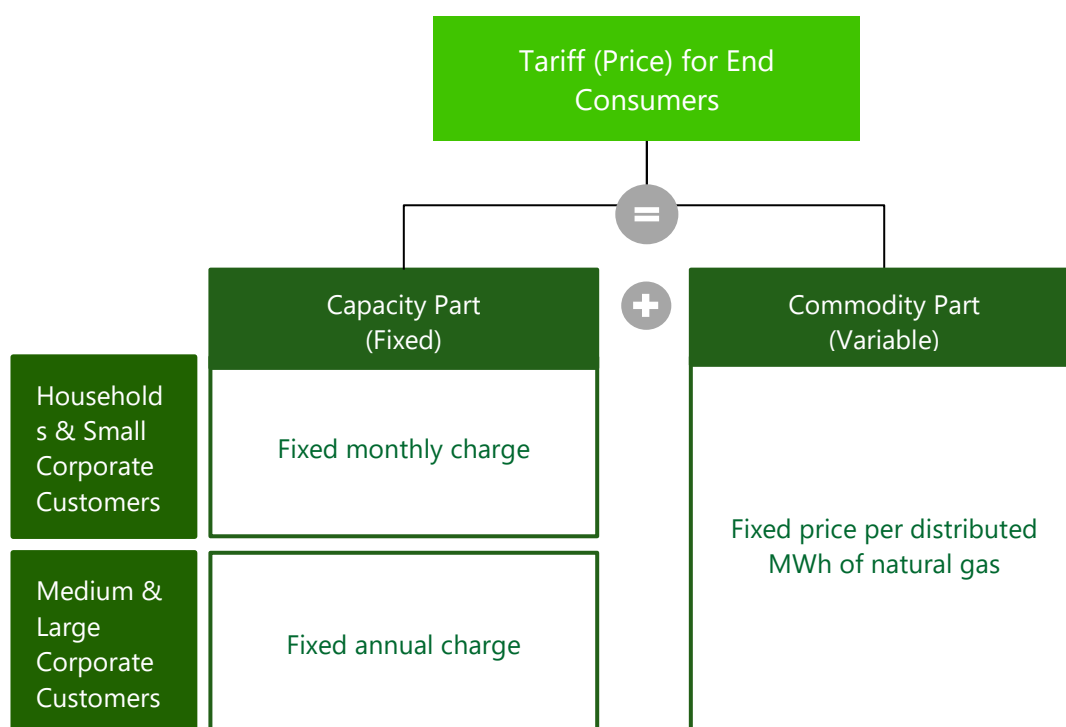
Tariff (Price) for End Consumers

=

Capacity Part (Fixed)

+

Commodity Part (Variable)

Households & Small Corporate Customers

Fixed monthly charge

Medium & Large Corporate Customers

Fixed annual charge

Fixed price per distributed MWh of natural gas